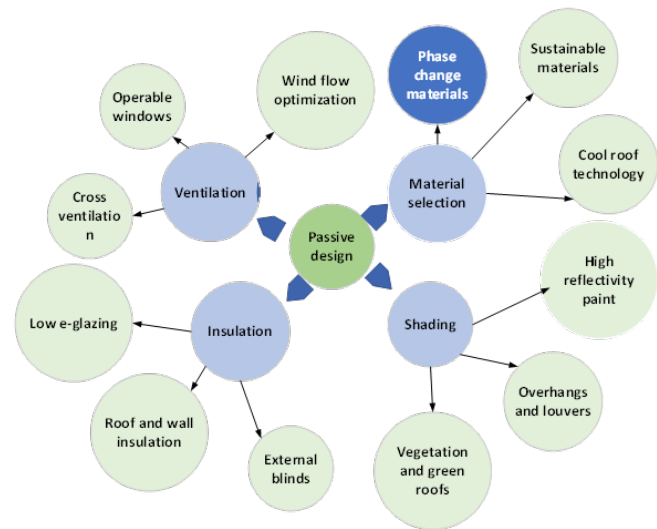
Passive design

Ventilation

Operable windows

Wind flow optimization

Cross ventilatio n

Material selection

Phase change materials

Sustainable materials

Cool roof technology

Insulation

Low e-glazing

Roof and wall insulation

External blinds

Shading

High reflectivity paint

Overhangs and louvers

Vegetation and green roofs